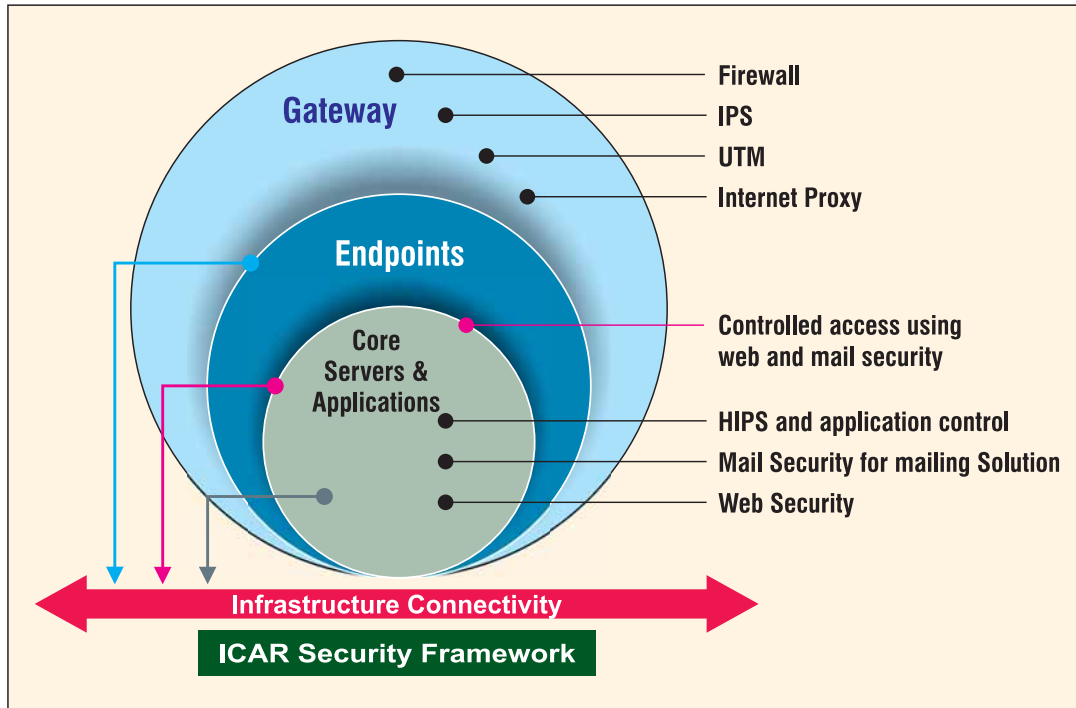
Gateway

Firewall

IPS

UTM

Internet Proxy

Endpoints

Controlled access using web and mail security

Core Servers & Applications

HIPS and application control

Mail Security for mailing Solution

Web Security

Infrastructure Connectivity

ICAR Security Framework